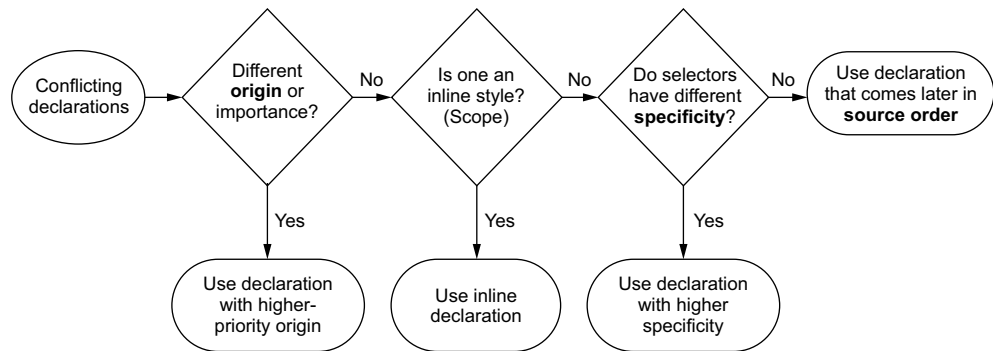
Conflicting declarations

Different **origin** or importance?

No

Is one an inline style? (Scope)

No

Do selectors have different **specificity**?

No

Use declaration that comes later in **source order**

Yes

Use declaration with higher-priority origin

Yes

Use inline declaration

Yes

Use declaration with higher specificity